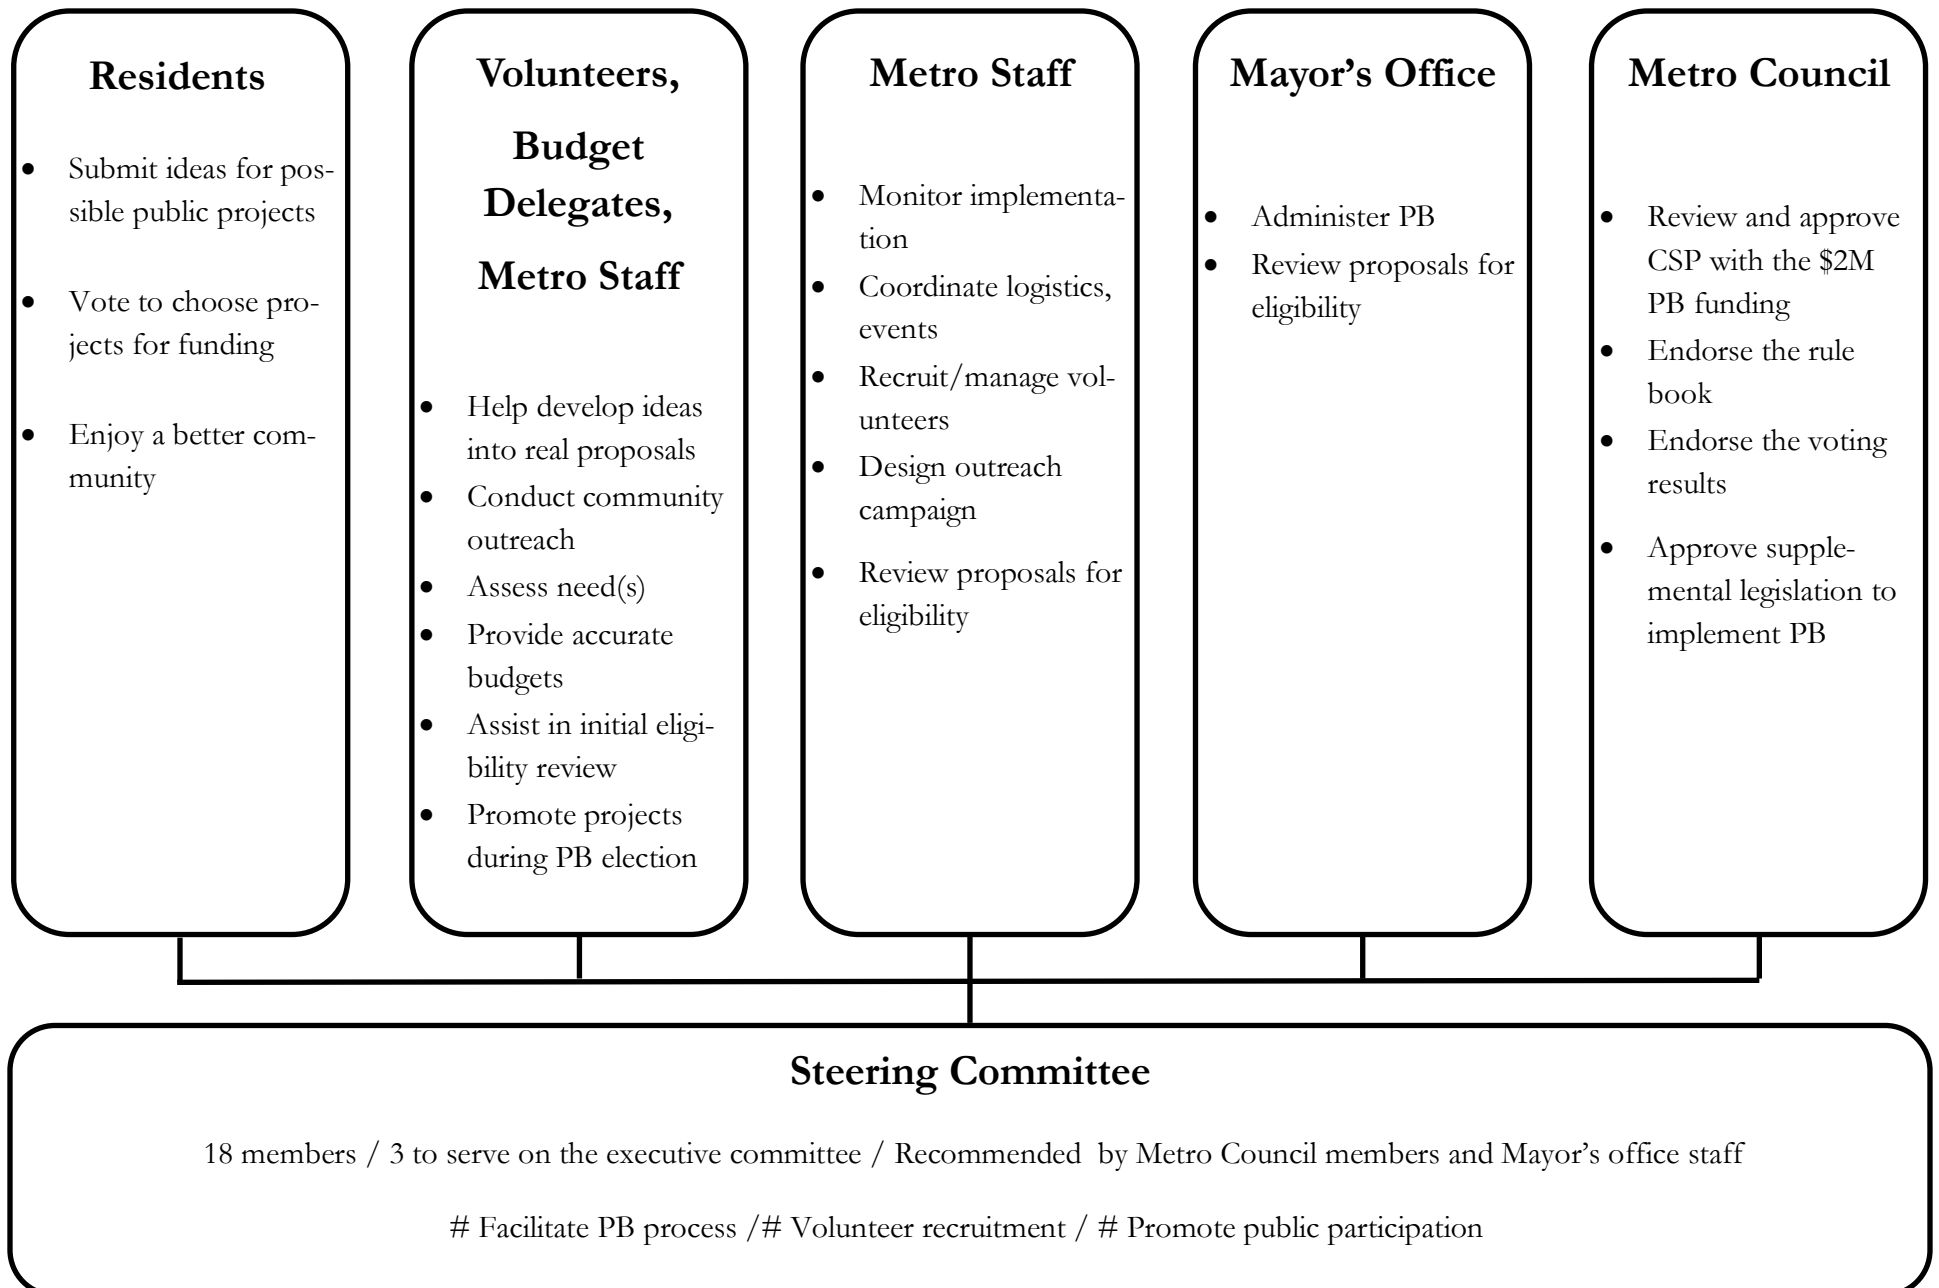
Residents

- Submit ideas for possible public projects
- Vote to choose projects for funding
- Enjoy a better community

Volunteers, Budget Delegates, Metro Staff

- Help develop ideas into real proposals
- Conduct community outreach
- Assess need(s)
- Provide accurate budgets
- Assist in initial eligibility review
- Promote projects during PB election

Metro Staff

- Monitor implementation
- Coordinate logistics, events
- Recruit/manage volunteers
- Design outreach campaign
- Review proposals for eligibility

Mayor's Office

- Administer PB
- Review proposals for eligibility

Metro Council

- Review and approve CSP with the \$2M PB funding
- Endorse the rule book
- Endorse the voting results
- Approve supplemental legislation to implement PB

Steering Committee

18 members / 3 to serve on the executive committee / Recommended by Metro Council members and Mayor's office staff

# Facilitate PB process /# Volunteer recruitment / # Promote public participation